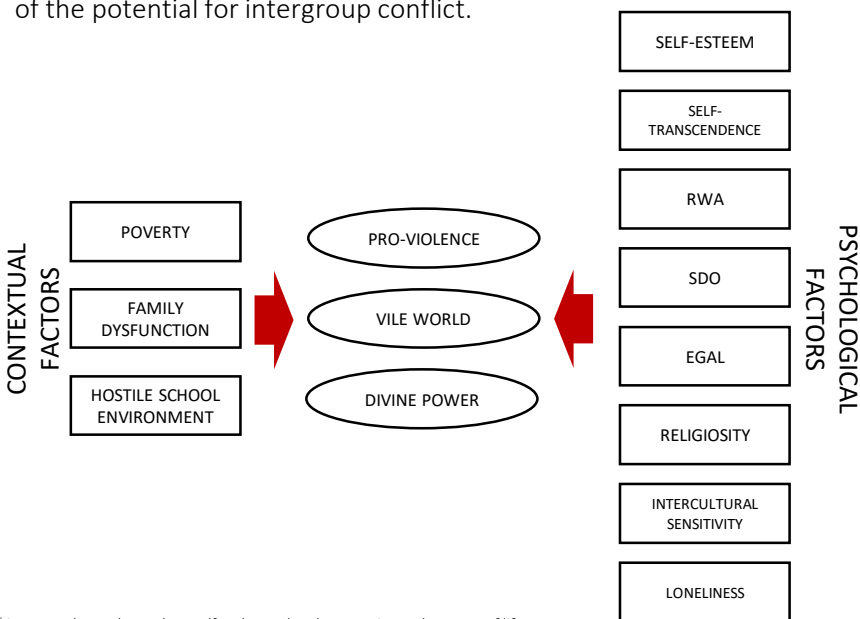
of the potential for intergroup conflict.

CONTEXTUAL FACTORS

POVERTY

FAMILY DYSFUNCTION

HOSTILE SCHOOL ENVIRONMENT

PRO-VIOLENCE

VILE WORLD

DIVINE POWER

SELF-ESTEEM

SELF-TRANSCENDENCE

RWA

SDO

EGAL

RELIGIOSITY

INTERCULTURAL SENSITIVITY

LONELINESS

PSYCHOLOGICAL FACTORS

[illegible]